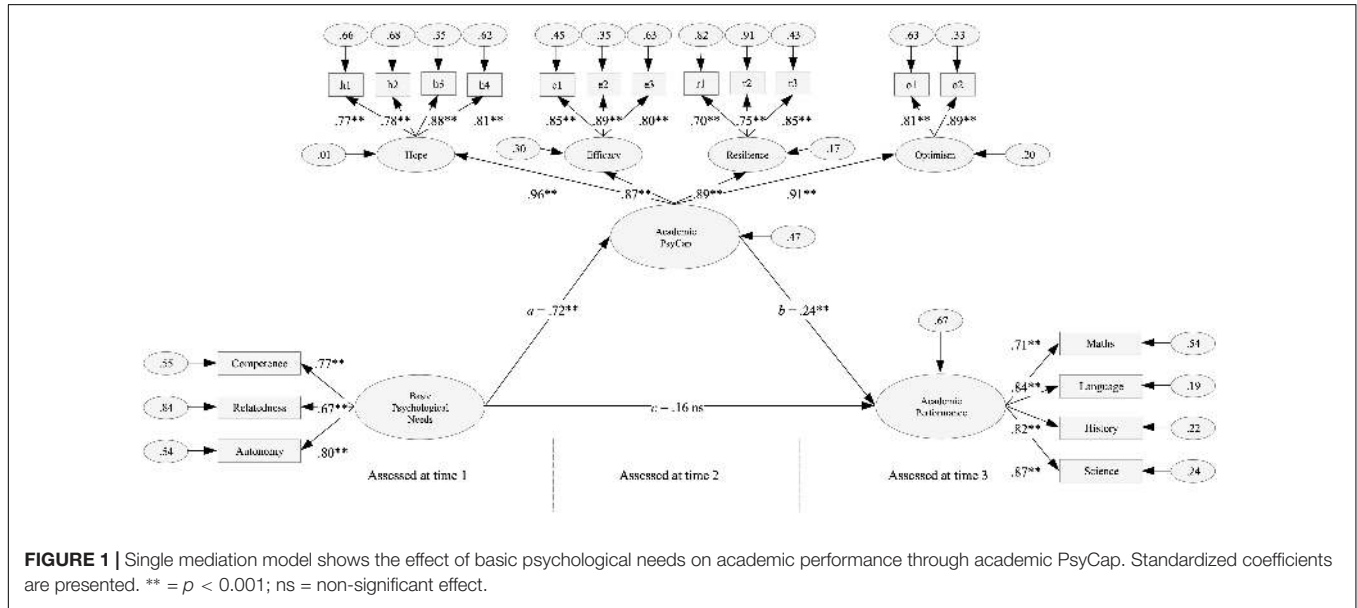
.66 .68 .35 .62 .45 .35 .63 .82 .91 .43 .63 .33

h1 h2 h3 h4 e1 e2 e3 r1 r2 r3 o1 o2

.77** .78** .88** .81** .85** .89** .80** .70** .75** .85** .81** .89**

.01 Hope .30 Efficacy Resilience .17 Optimism .20

.96** .87** .89** .91**

Academic PsyCap .47

$a = .72$** $b = .24$**

.67

.55 Competence .77**
.84 Relatedness .67**
.54 Autonomy .80**

Basic Psychological Needs

$c = .16$ ns

Academic Performance

.71** Maths .54
.84** Language .19
.82** History .22
.87** Science .24

Assessed at time 1 Assessed at time 2 Assessed at time 3

**FIGURE 1 |** Single mediation model shows the effect of basic psychological needs on academic performance through academic PsyCap. Standardized coefficients are presented. ** = $p < 0.001$; ns = non-significant effect.